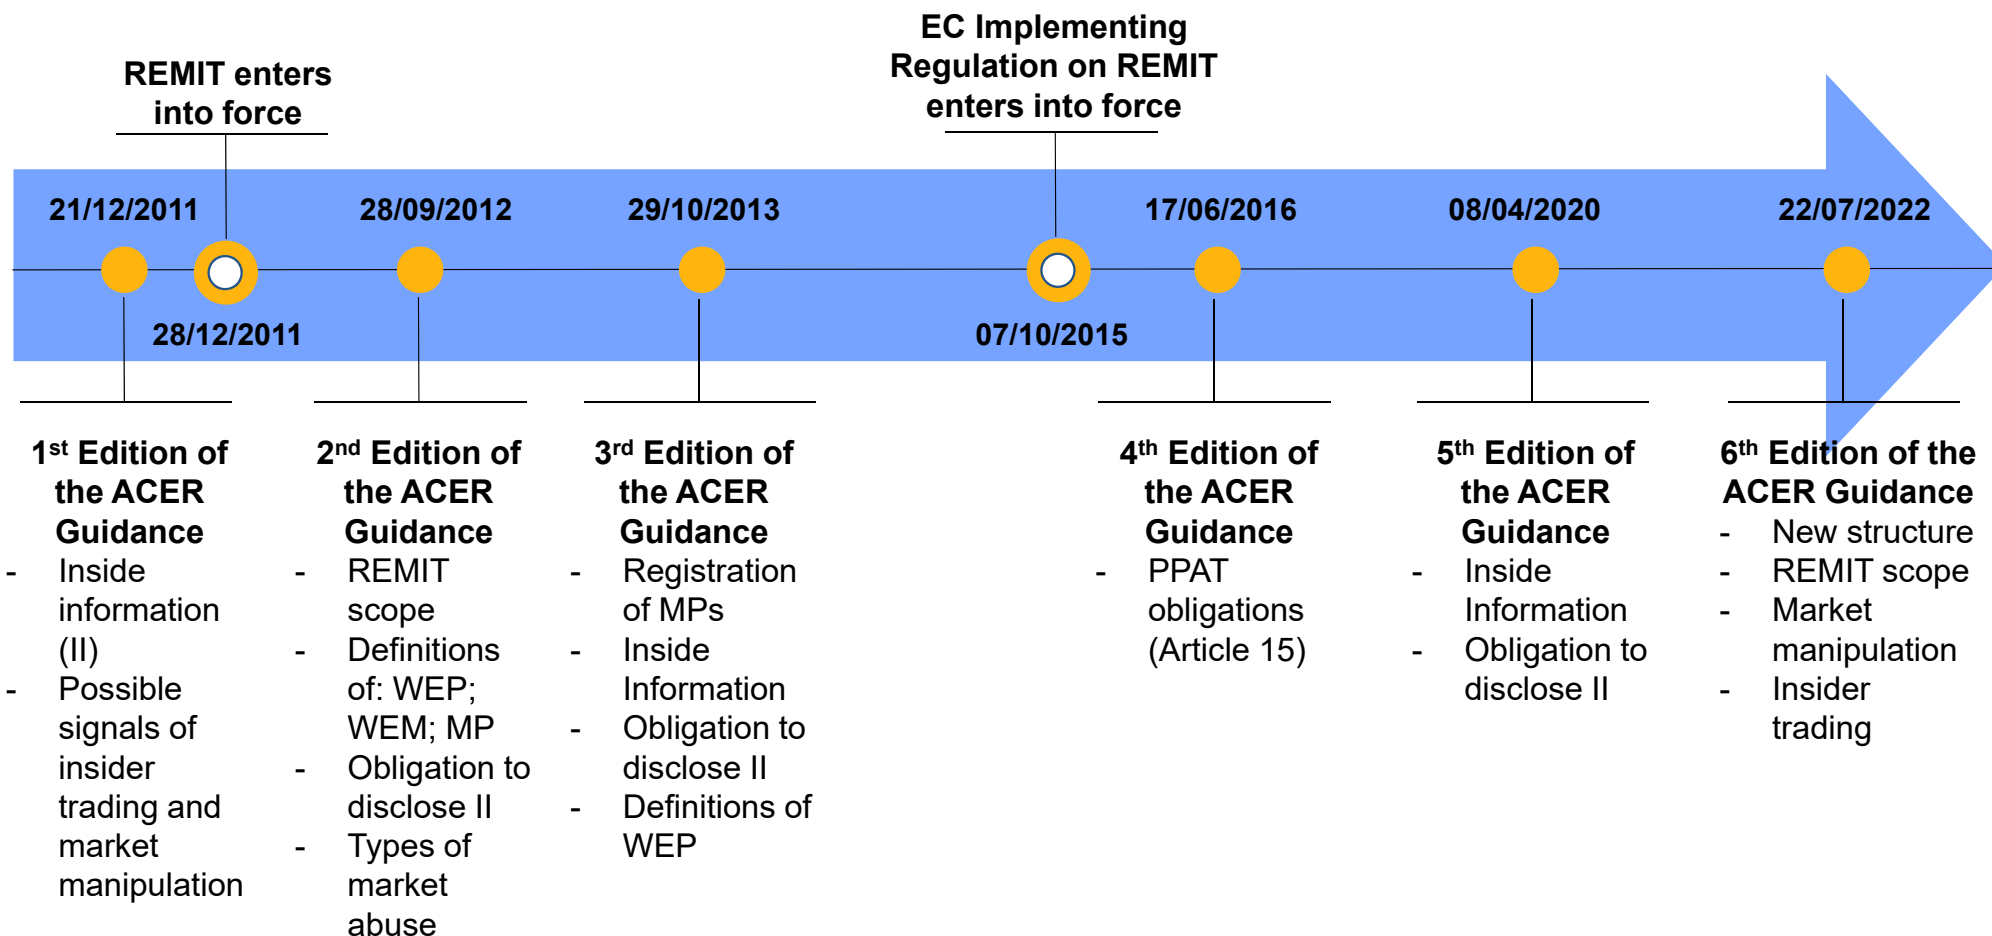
EC Implementing Regulation on REMIT enters into force

REMIT enters into force

21/12/2011

28/12/2011

28/09/2012

29/10/2013

07/10/2015

17/06/2016

08/04/2020

22/07/2022

1$^{st}$ Edition of the ACER Guidance
- Inside information (II)
- Possible signals of insider trading and market manipulation

2$^{nd}$ Edition of the ACER Guidance
- REMIT scope
- Definitions of: WEP; WEM; MP
- Obligation to disclose II
- Types of market abuse

3$^{rd}$ Edition of the ACER Guidance
- Registration of MPs
- Inside Information
- Obligation to disclose II
- Definitions of WEP

4$^{th}$ Edition of the ACER Guidance
- PPAT obligations (Article 15)

5$^{th}$ Edition of the ACER Guidance
- Inside Information
- Obligation to disclose II

6$^{th}$ Edition of the ACER Guidance
- New structure
- REMIT scope
- Market manipulation
- Insider trading